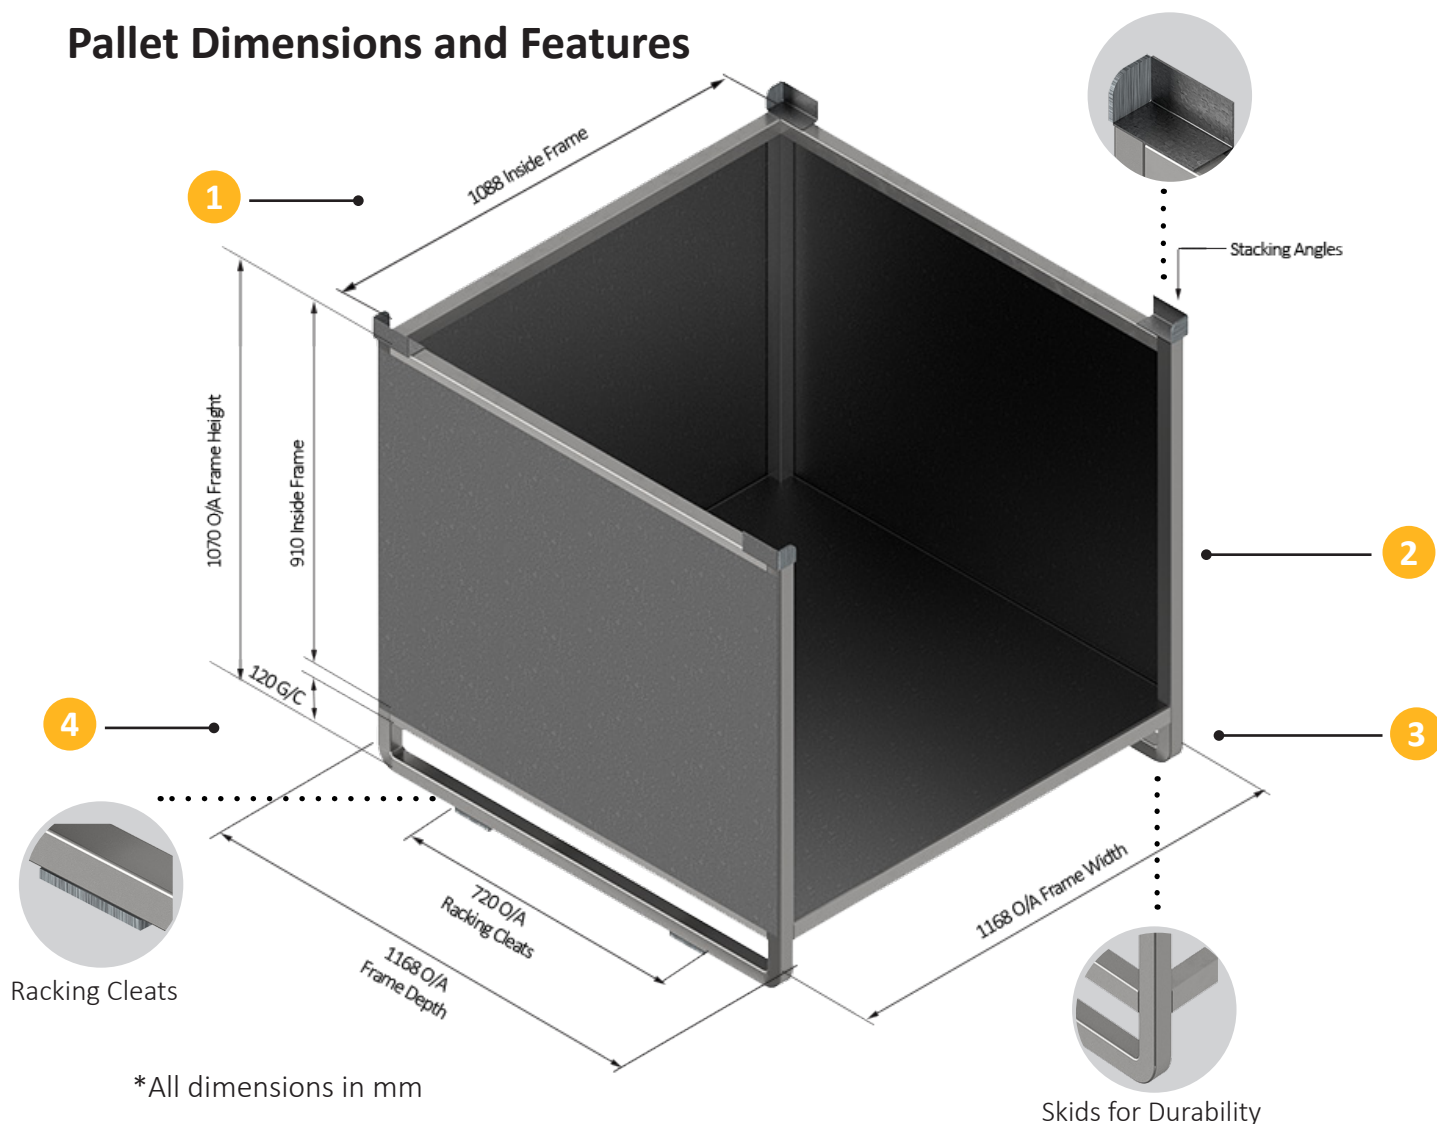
Pallet Dimensions and Features

1

1088 Inside Frame

Stacking Angles

1070 O/A Frame Height

910 Inside Frame

2

120 G/C

4

3

Racking Cleats

720 O/A Racking Cleats

1168 O/A Frame Depth

1168 O/A Frame Width

*All dimensions in mm

Skids for Durability